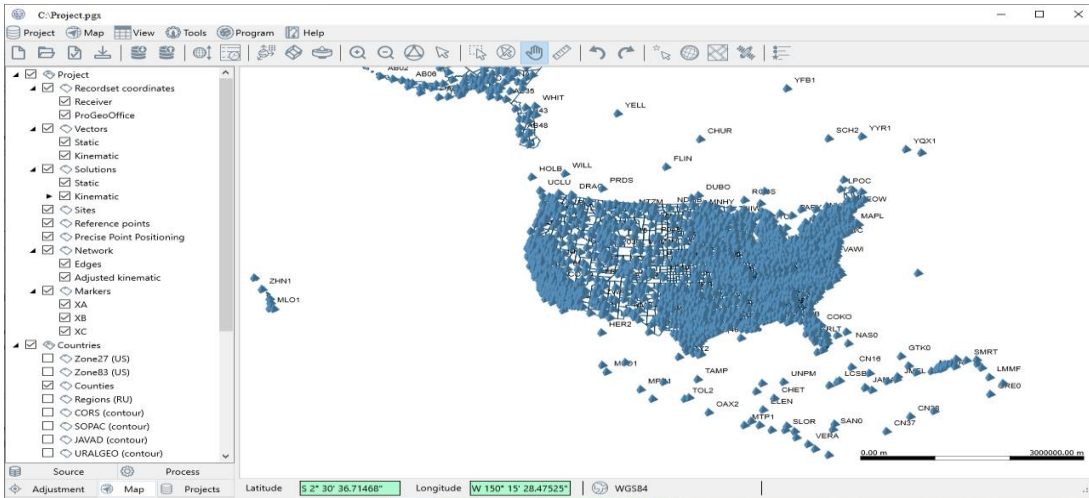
C:\Project.pgx

Project Map View Tools Program Help

Project
Recordset coordinates
Receiver
ProGeoOffice
Vectors
Static
Kinematic
Solutions
Static
Kinematic
Sites
Reference points
Precise Point Positioning
Network
Edges
Adjusted kinematic
Markers
XA
XB
XC
Countries
Zone27 (US)
Zone83 (US)
Counties
Regions (RU)
CORS (contour)
SOPAC (contour)
JAVAD (contour)
URALGEO (contour)

Source Process
Adjustment Map Projects

AB02 AB06 WHIT YELL YFB1 CHUR SCH2 YYR1 YQX1 FLIN HOLB WILL UCLU DRAO PRDS DUBO LPOC MAPL VAWI ZHN1 MLO1 HER2 COKO NAS0 GTK0 SMRT CN16 LMMF TAMP UNPM LCSB JAM JMEL CHET TOL2 OAX2 LEEN MTP1 SLOR SAN0 CN37 VERA

0.00 m 3000000.00 m

Latitude S 2° 30' 36.71468" Longitude W 150° 15' 28.47525" WGS84